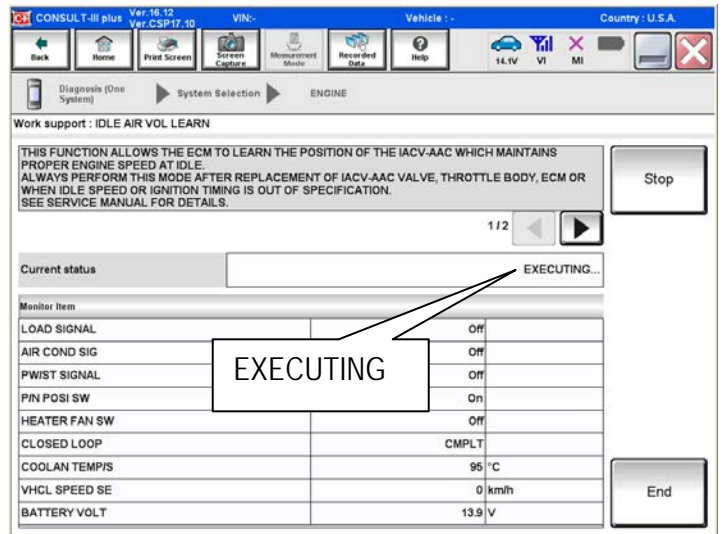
CONSULT-III plus Ver.16.12 Ver.CSP17.10 VIN:- Vehicle : - Country : U.S.A.

Back Home Print Screen Screen Capture Measurement Mode Recorded Data Help 14.1V VI MI

Diagnosis (One System) System Selection ENGINE

Work support : IDLE AIR VOL LEARN

THIS FUNCTION ALLOWS THE ECM TO LEARN THE POSITION OF THE IACV-AAC WHICH MAINTAINS PROPER ENGINE SPEED AT IDLE.
ALWAYS PERFORM THIS MODE AFTER REPLACEMENT OF IACV-AAC VALVE, THROTTLE BODY, ECM OR WHEN IDLE SPEED OR IGNITION TIMING IS OUT OF SPECIFICATION.
SEE SERVICE MANUAL FOR DETAILS.

Stop

1/2

Current status EXECUTING...

| Monitor Item | | |
|---|---|---|
| LOAD SIGNAL | Off | |
| AIR COND SIG | Off | |
| PW/ST SIGNAL | Off | |
| P/N POSI SW | On | |
| HEATER FAN SW | Off | |
| CLOSED LOOP | CMPLT | |
| COOLAN TEMP/S | 95 | °C |
| VHCL SPEED SE | 0 | km/h |
| BATTERY VOLT | 13.9 | V |

EXECUTING

End